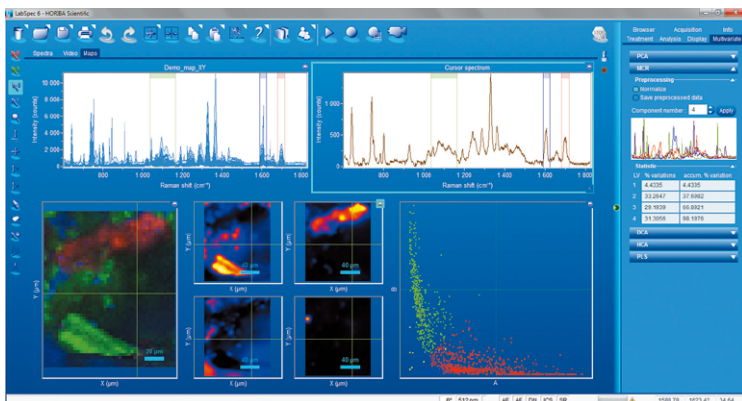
LabSpec 6 - HORIBA Scientific

Spectra Video Maps

Demo_map_XY

Intensity (counts)

10 000
8 000
6 000
4 000
2 000

800 1 000 1 200 1 400 1 600 1 800

Raman shift (cm⁻¹)

Cursor spectrum

Intensity (counts)

1 000
500

800 1 000 1 200 1 400 1 600 1 800

Raman shift (cm⁻¹)

Y (µm)

X (µm)

20 µm

Y (µm)

X (µm)

40 µm

Y (µm)

X (µm)

40 µm

Y (µm)

X (µm)

40 µm

Y (µm)

X (µm)

40 µm

B

A

Browser Acquisition Info
Treatment Analysis Display Multivariate

PCA

MCR

Preprocessing

Normalize

Save preprocessed data

Component number 4 Apply

Statistic

| LV | % variations | accum. % variation |
|---|---|---|
| 1 | 4.4335 | 4.4335 |
| 2 | 33.2647 | 37.6982 |
| 3 | 29.1938 | 66.8921 |
| 4 | 31.3055 | 98.1976 |

ICA

HCA

PLS

4E 4E 2W ICS SP

1589.79 1623.42 34.64